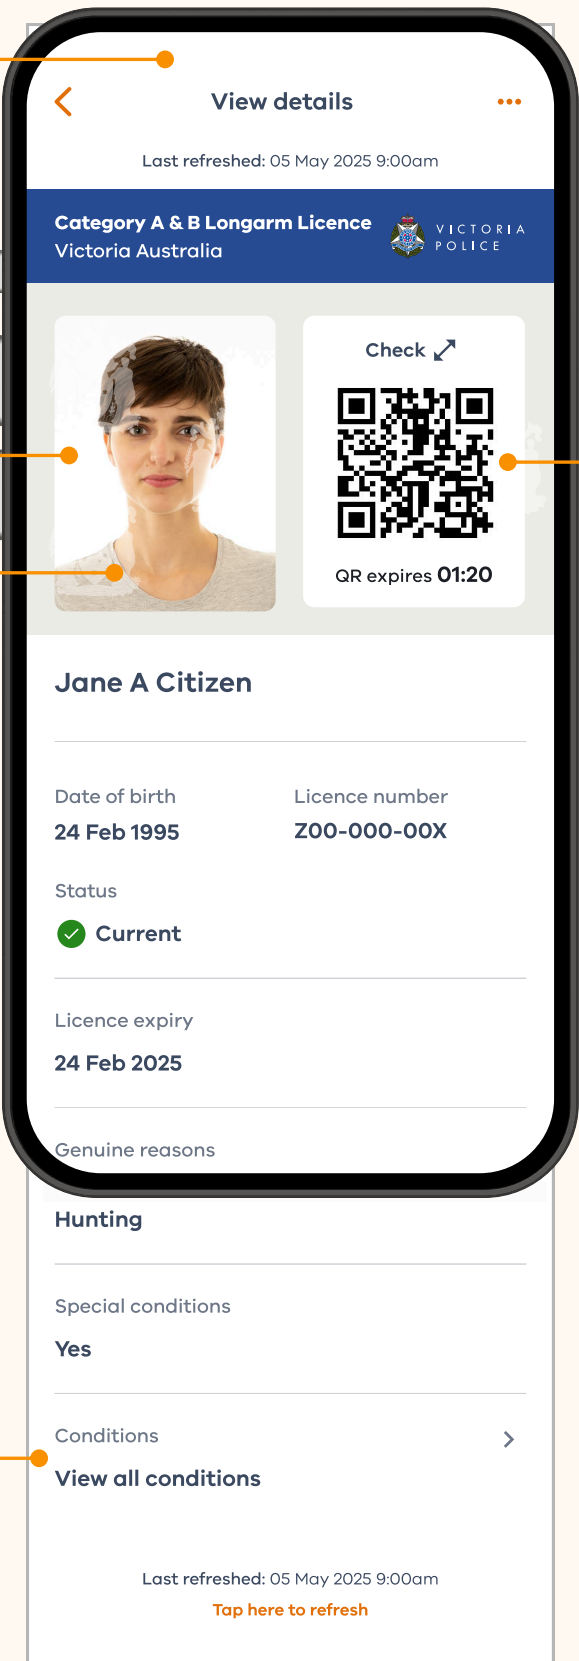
View details

Last refreshed: 05 May 2025 9:00am

Category A & B Longarm Licence
Victoria Australia

VICTORIA POLICE

Check

QR expires 01:20

Jane A Citizen

Date of birth
24 Feb 1995

Licence number
Z00-000-00X

Status
Current

Licence expiry
24 Feb 2025

Genuine reasons
Hunting

Special conditions
Yes

Conditions
View all conditions

Last refreshed: 05 May 2025 9:00am
Tap here to refresh